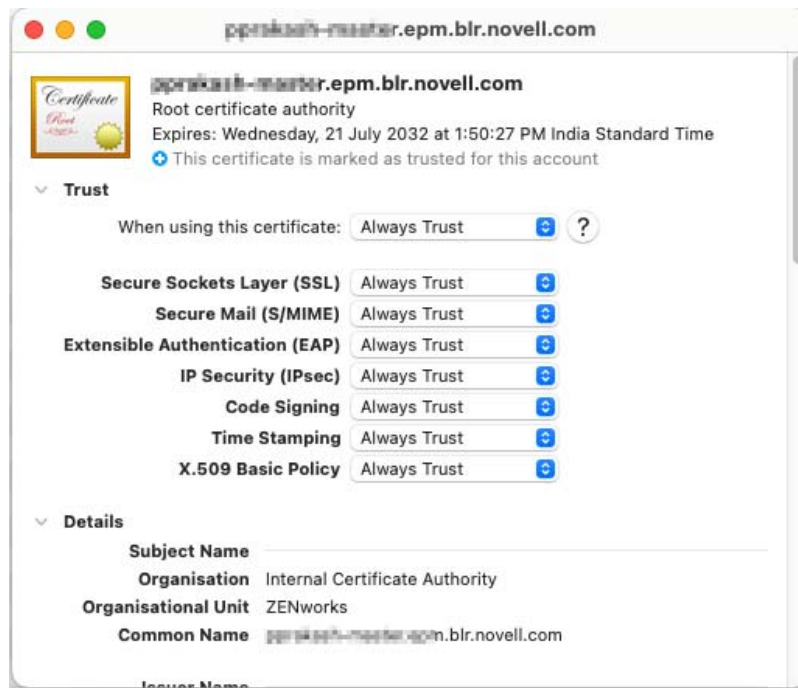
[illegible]r.epm.blr.novell.com

Certificate
Root

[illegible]r.epm.blr.novell.com
Root certificate authority
Expires: Wednesday, 21 July 2032 at 1:50:27 PM India Standard Time
This certificate is marked as trusted for this account

Trust

When using this certificate: Always Trust ?

Secure Sockets Layer (SSL) Always Trust
Secure Mail (S/MIME) Always Trust
Extensible Authentication (EAP) Always Trust
IP Security (IPsec) Always Trust
Code Signing Always Trust
Time Stamping Always Trust
X.509 Basic Policy Always Trust

Details

Subject Name
Organisation Internal Certificate Authority
Organisational Unit ZENworks
Common Name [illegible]n.blr.novell.com

Issuer Name